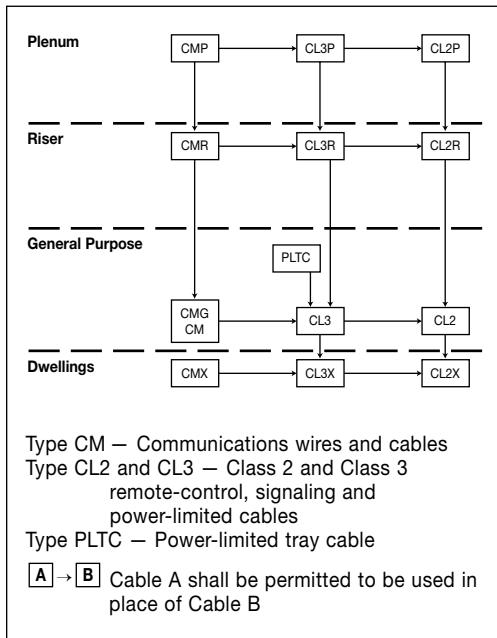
Plenum

CMP

CL3P

CL2P

Riser

CMR

CL3R

CL2R

General Purpose

PLTC

CMG
CM

CL3

CL2

Dwellings

CMX

CL3X

CL2X

Type CM — Communications wires and cables
Type CL2 and CL3 — Class 2 and Class 3 remote-control, signaling and power-limited cables
Type PLTC — Power-limited tray cable

A → B Cable A shall be permitted to be used in place of Cable B